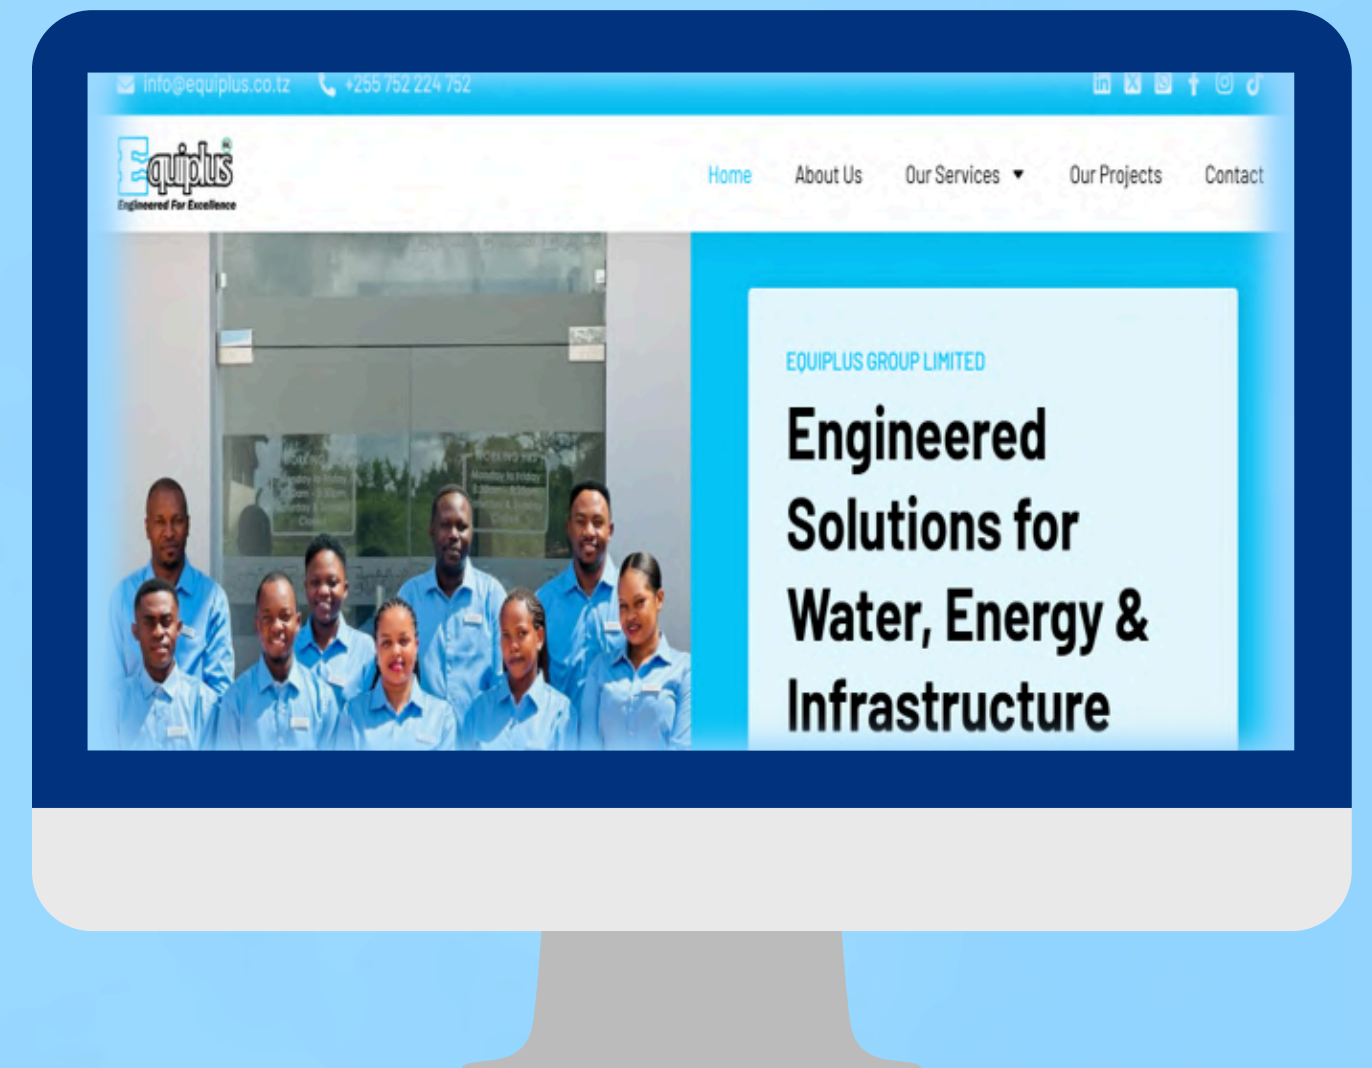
info@equiplus.co.tz +255 752 224 752

Equiplus
Engineered For Excellence

Home About Us Our Services Our Projects Contact

EQUIPLUS GROUP LIMITED

Engineered Solutions for Water, Energy & Infrastructure